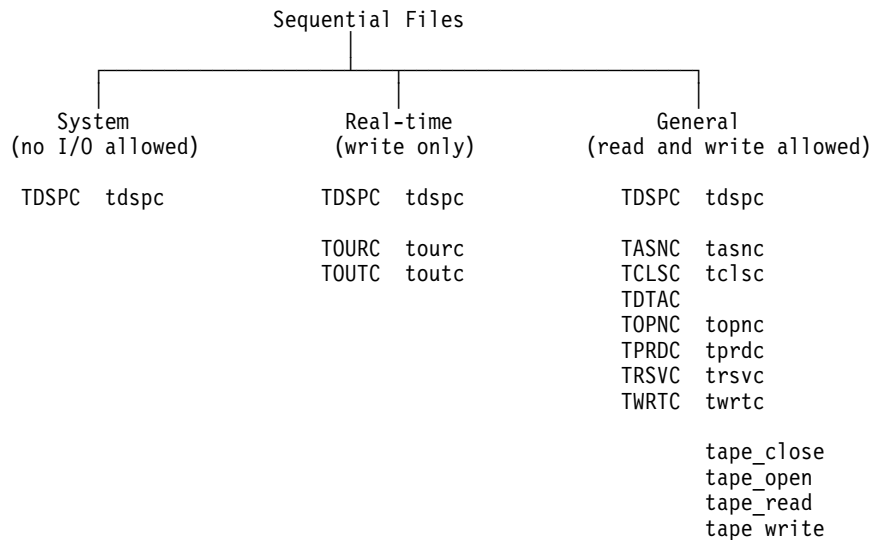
Sequential Files

System
(no I/O allowed)

TDSPC tdspc

Real-time
(write only)

TDSPC tdspc

TOURC tourc
TOUTC toutc

General
(read and write allowed)

TDSPC tdspc

TASNC tasnc
TCLSC tclsc
TDTAC
TOPNC topnc
TPRDC tprdc
TRSVC trsvc
TWRTC twrtc

tape_close
tape_open
tape_read
tape write